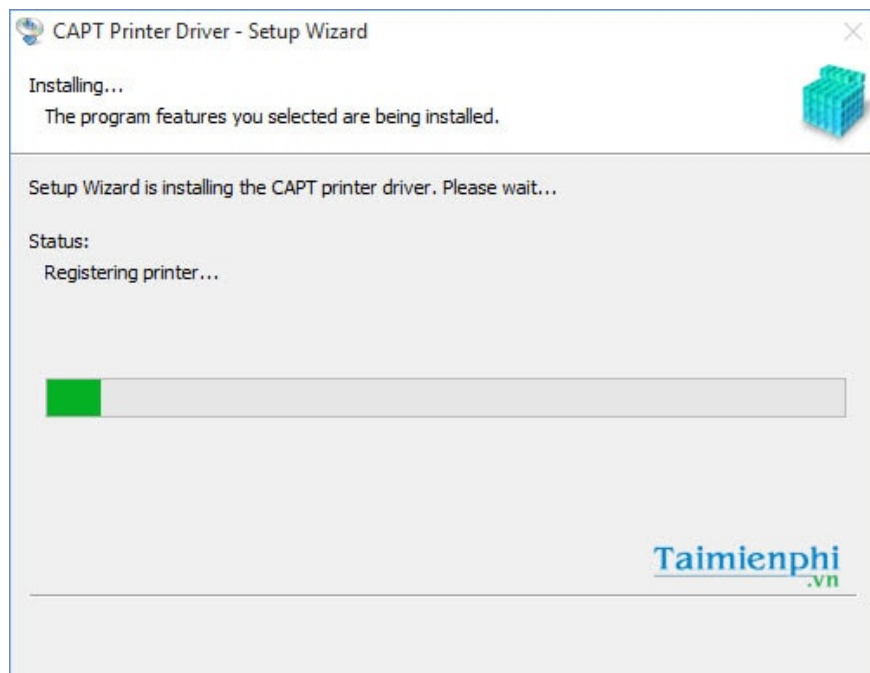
CAPT Printer Driver - Setup Wizard

Installing...
The program features you selected are being installed.

Setup Wizard is installing the CAPT printer driver. Please wait...

Status:
Registering printer...

Taimienphi
.vn